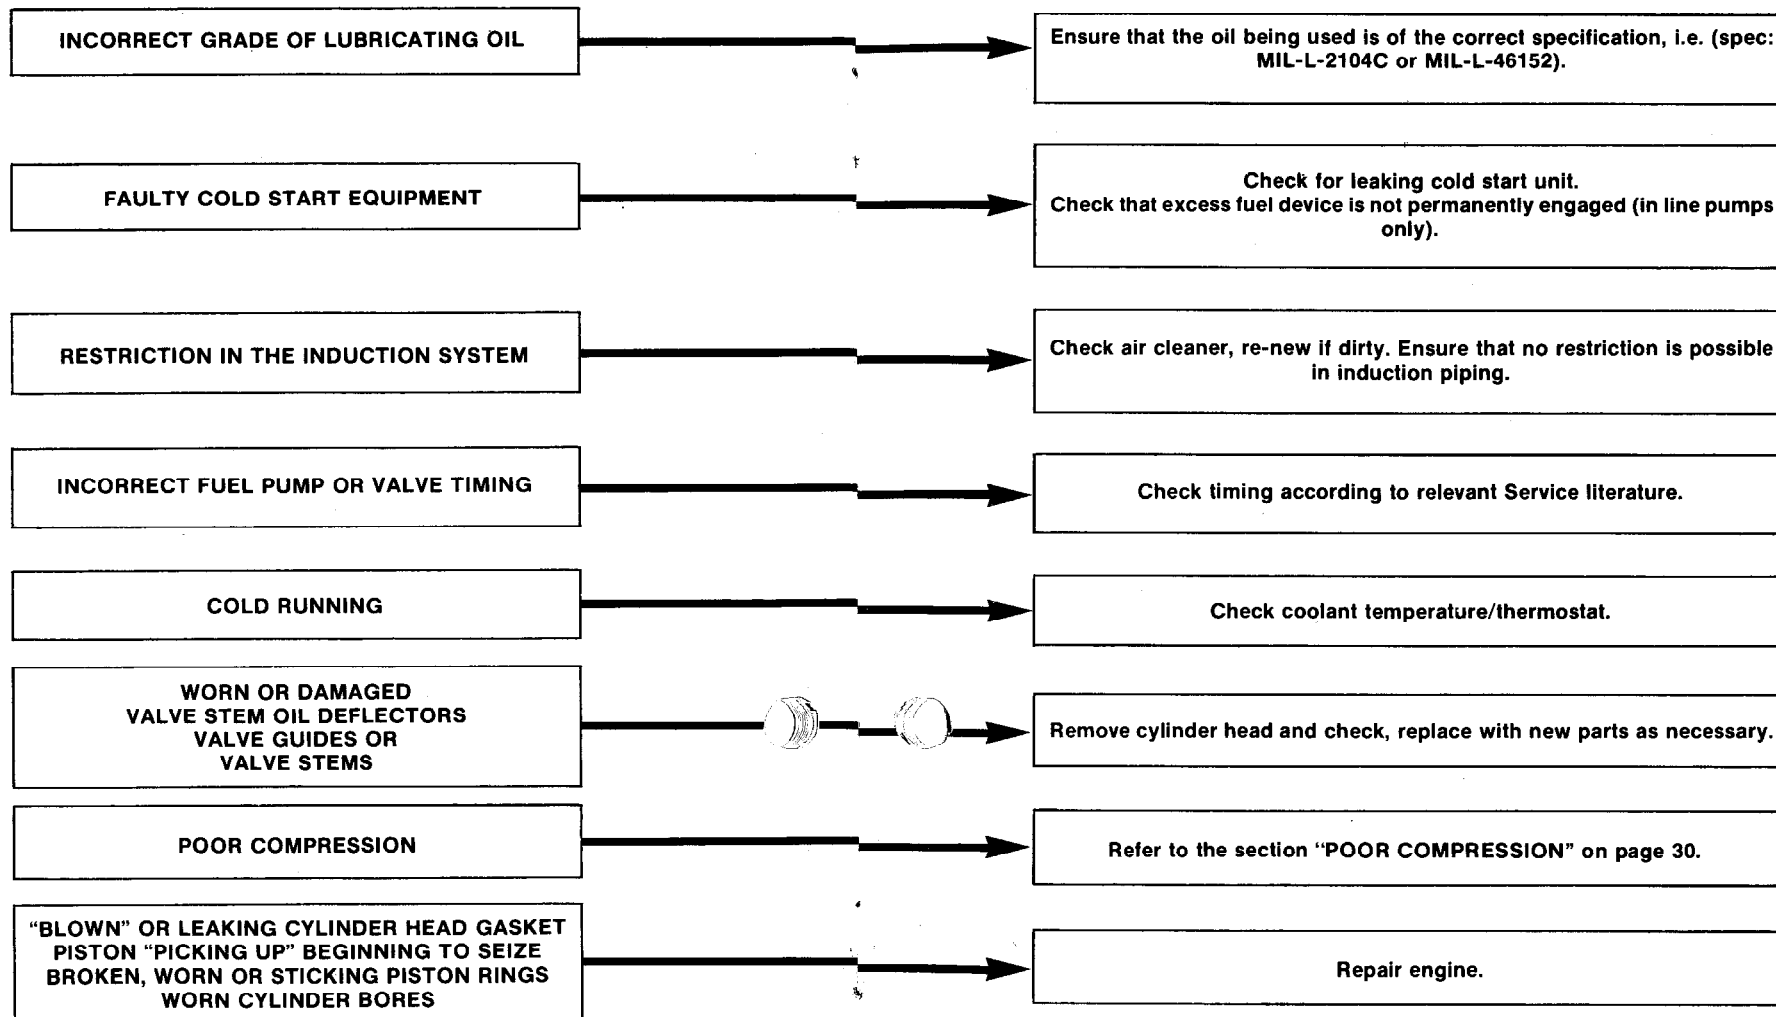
INCORRECT GRADE OF LUBRICATING OIL

Ensure that the oil being used is of the correct specification, i.e. (spec: MIL-L-2104C or MIL-L-46152).

FAULTY COLD START EQUIPMENT

Check for leaking cold start unit.
Check that excess fuel device is not permanently engaged (in line pumps only).

RESTRICTION IN THE INDUCTION SYSTEM

Check air cleaner, re-new if dirty. Ensure that no restriction is possible in induction piping.

INCORRECT FUEL PUMP OR VALVE TIMING

Check timing according to relevant Service literature.

COLD RUNNING

Check coolant temperature/thermostat.

WORN OR DAMAGED
VALVE STEM OIL DEFLECTORS
VALVE GUIDES OR
VALVE STEMS

Remove cylinder head and check, replace with new parts as necessary.

POOR COMPRESSION

Refer to the section "POOR COMPRESSION" on page 30.

"BLOWN" OR LEAKING CYLINDER HEAD GASKET
PISTON "PICKING UP" BEGINNING TO SEIZE
BROKEN, WORN OR STICKING PISTON RINGS
WORN CYLINDER BORES

Repair engine.